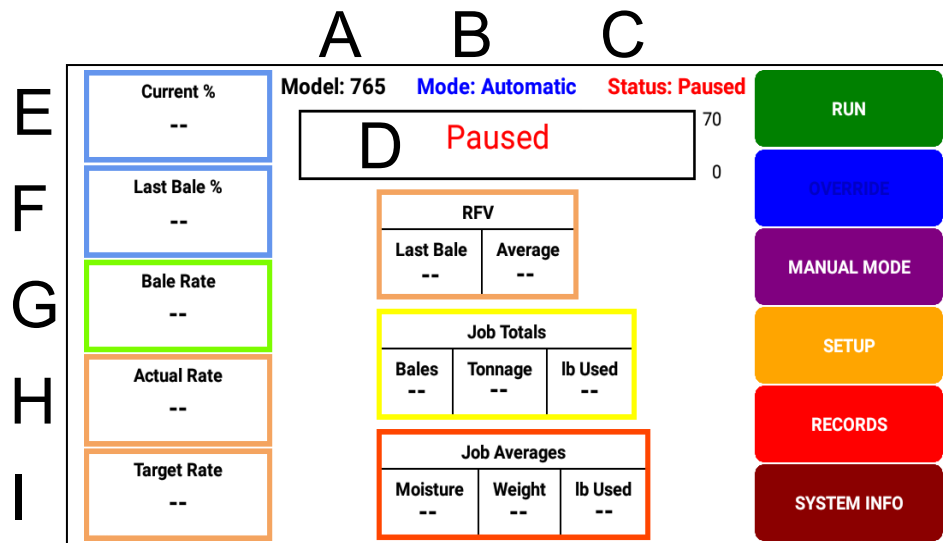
A B C

E F G H I

Model: 765 Mode: Automatic Status: Paused

Current %
--

Last Bale %
--

Bale Rate
--

Actual Rate
--

Target Rate
--

D Paused

70
0

RFV

| Last Bale | Average |
|---|---|
| -- | -- |

Job Totals

| Bales | Tonnage | lb Used |
|---|---|---|
| -- | -- | -- |

Job Averages

| Moisture | Weight | lb Used |
|---|---|---|
| -- | -- | -- |

RUN
OVERRIDE
MANUAL MODE
SETUP
RECORDS
SYSTEM INFO